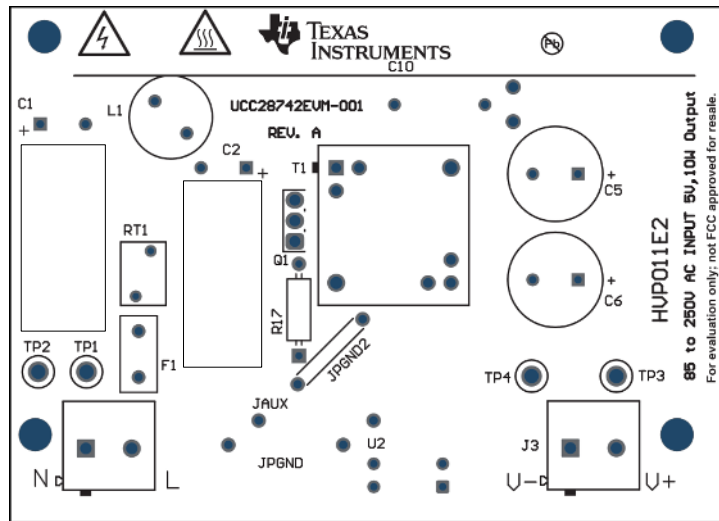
TEXAS INSTRUMENTS

Pb

C10

C1

+

L1

UCC28742EVM-001

REV. A

C2

+

T1

C5

+

C6

+

RT1

Q1

R17

JPGND2

TP2

TP1

F1

TP4

TP3

JAUX

U2

JPGND

J3

N

L

V-

V+

HVP011E2

85 to 250V AC INPUT 5V,10W Output

For evaluation only; not FCC approved for resale.